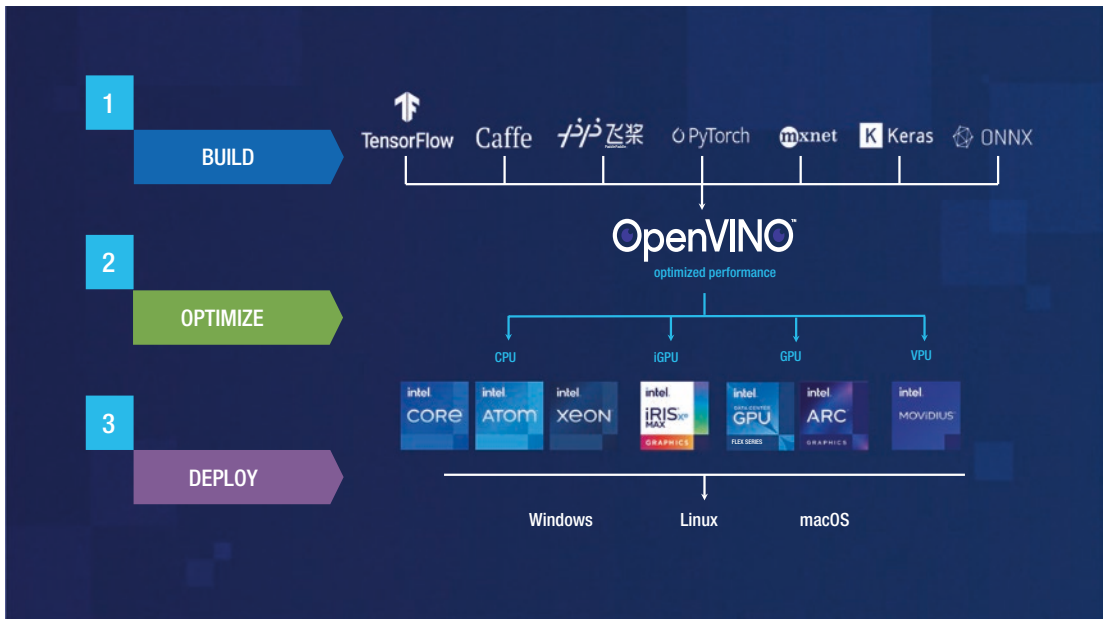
1

BUILD

2

OPTIMIZE

3

DEPLOY

TensorFlow Caffe 飞桨 PyTorch mxnet Keras ONNX

OpenVINO™

optimized performance

CPU iGPU GPU VPU

intel CORE intel ATOM intel XEON intel iRIS $X^e$ MAX GRAPHICS intel DATA CENTER GPU FLEX SERIES intel ARC GRAPHICS intel MOVIDIUS

Windows Linux macOS